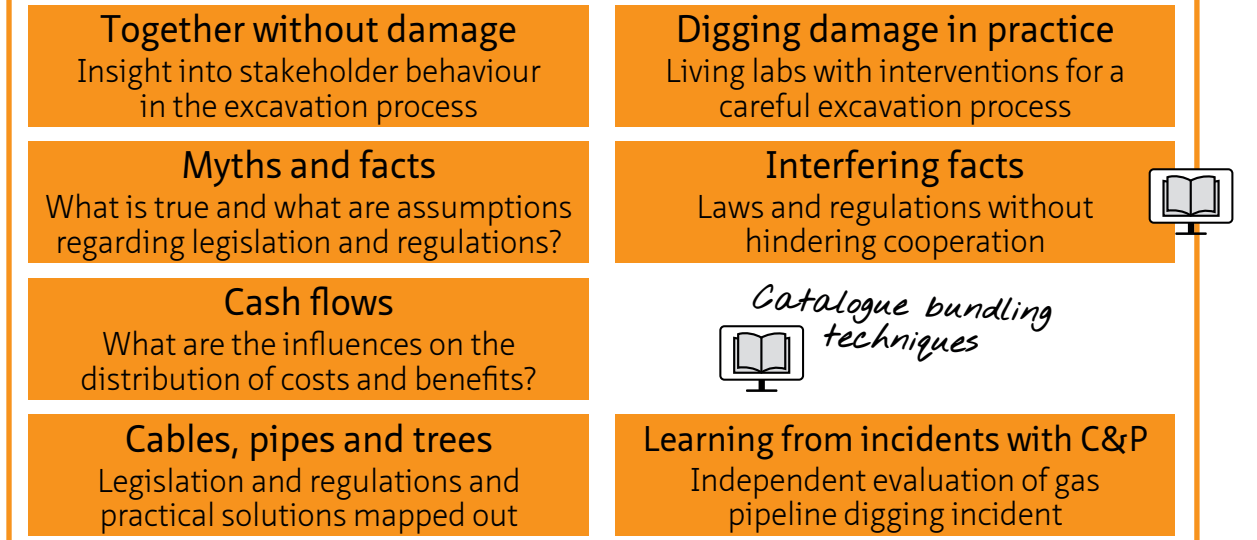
Together without damage
Insight into stakeholder behaviour in the excavation process

Digging damage in practice
Living labs with interventions for a careful excavation process

Myths and facts
What is true and what are assumptions regarding legislation and regulations?

Interfering facts
Laws and regulations without hindering cooperation

Cash flows
What are the influences on the distribution of costs and benefits?

Catalogue bundling techniques

Cables, pipes and trees
Legislation and regulations and practical solutions mapped out

Learning from incidents with C&P
Independent evaluation of gas pipeline digging incident